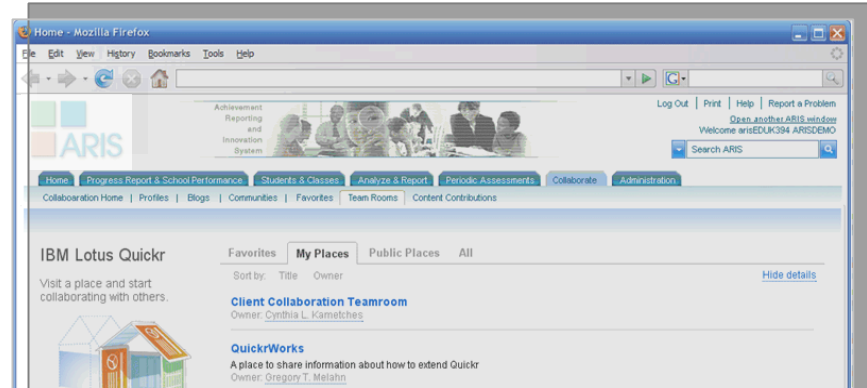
Home - Mozilla Firefox

File Edit View History Bookmarks Tools Help

ARIS

Achievement Reporting and Innovation System

Log Out | Print | Help | Report a Problem

Open another ARIS window
Welcome arisEDUK394 ARISDEMO

Search ARIS

Home | Progress Report & School Performance | Students & Classes | Analyze & Report | Periodic Assessments | Collaborate | Administration

Collaboaration Home | Profiles | Blogs | Communities | Favorites | Team Rooms | Content Contributions

IBM Lotus Quickr

Visit a place and start collaborating with others.

Favorites | My Places | Public Places | All

Sort by: Title Owner

Hide details

Client Collaboration Teamroom
Owner: Cynthia L. Kametches

QuickrWorks
A place to share information about how to extend Quickr
Owner: Gregory T. Melahn